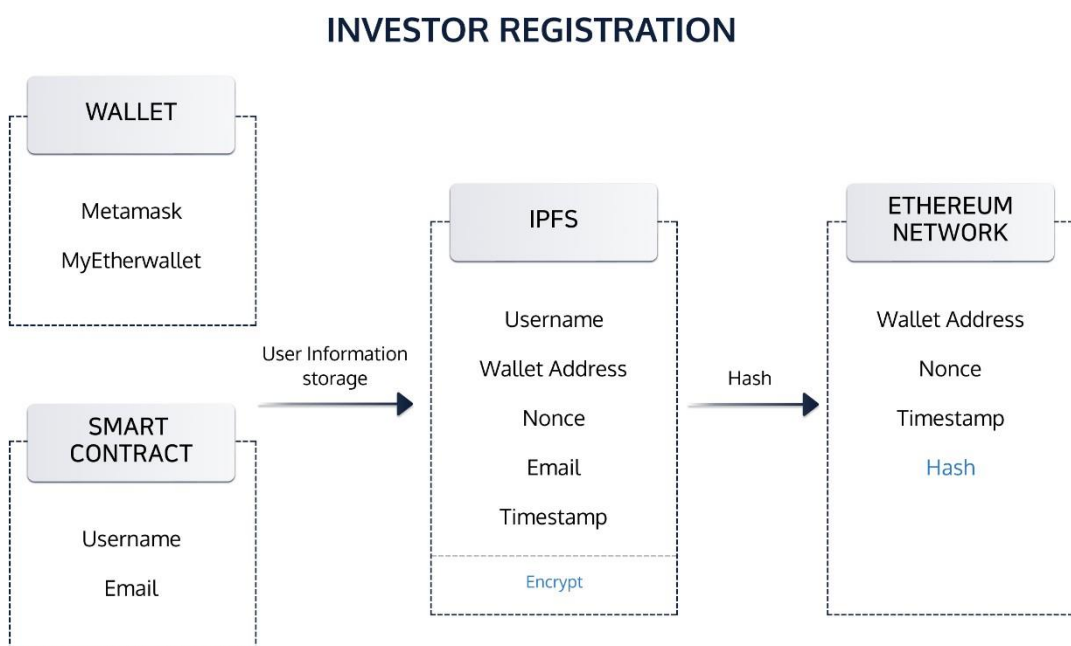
INVESTOR REGISTRATION

WALLET

Metamask

MyEtherwallet

SMART CONTRACT

Username

Email

User Information storage

IPFS

Username

Wallet Address

Nonce

Email

Timestamp

Encrypt

Hash

ETHEREUM NETWORK

Wallet Address

Nonce

Timestamp

Hash